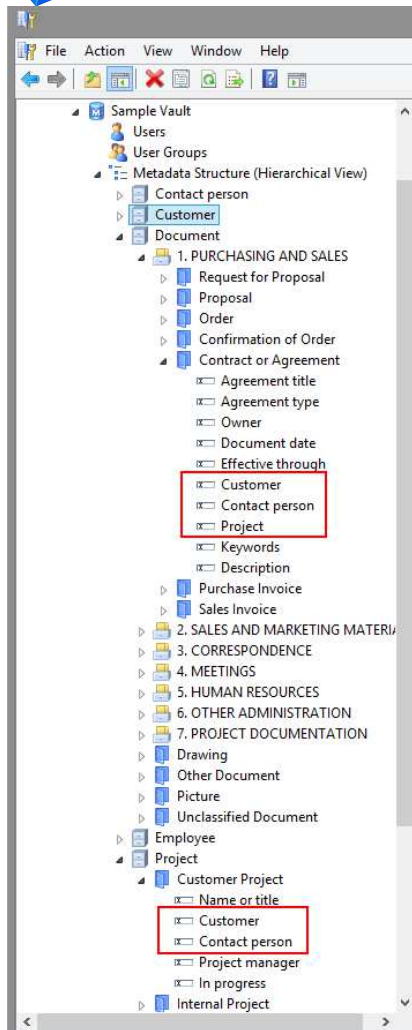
File Action View Window Help

Sample Vault
Users
User Groups
Metadata Structure (Hierarchical View)
Contact person
Customer
Document
1. PURCHASING AND SALES
Request for Proposal
Proposal
Order
Confirmation of Order
Contract or Agreement
Agreement title
Agreement type
Owner
Document date
Effective through
Customer
Contact person
Project
Keywords
Description
Purchase Invoice
Sales Invoice
2. SALES AND MARKETING MATERI
3. CORRESPONDENCE
4. MEETINGS
5. HUMAN RESOURCES
6. OTHER ADMINISTRATION
7. PROJECT DOCUMENTATION
Drawing
Other Document
Picture
Unclassified Document
Employee
Project
Customer Project
Name or title
Customer
Contact person
Project manager
In progress
Internal Project